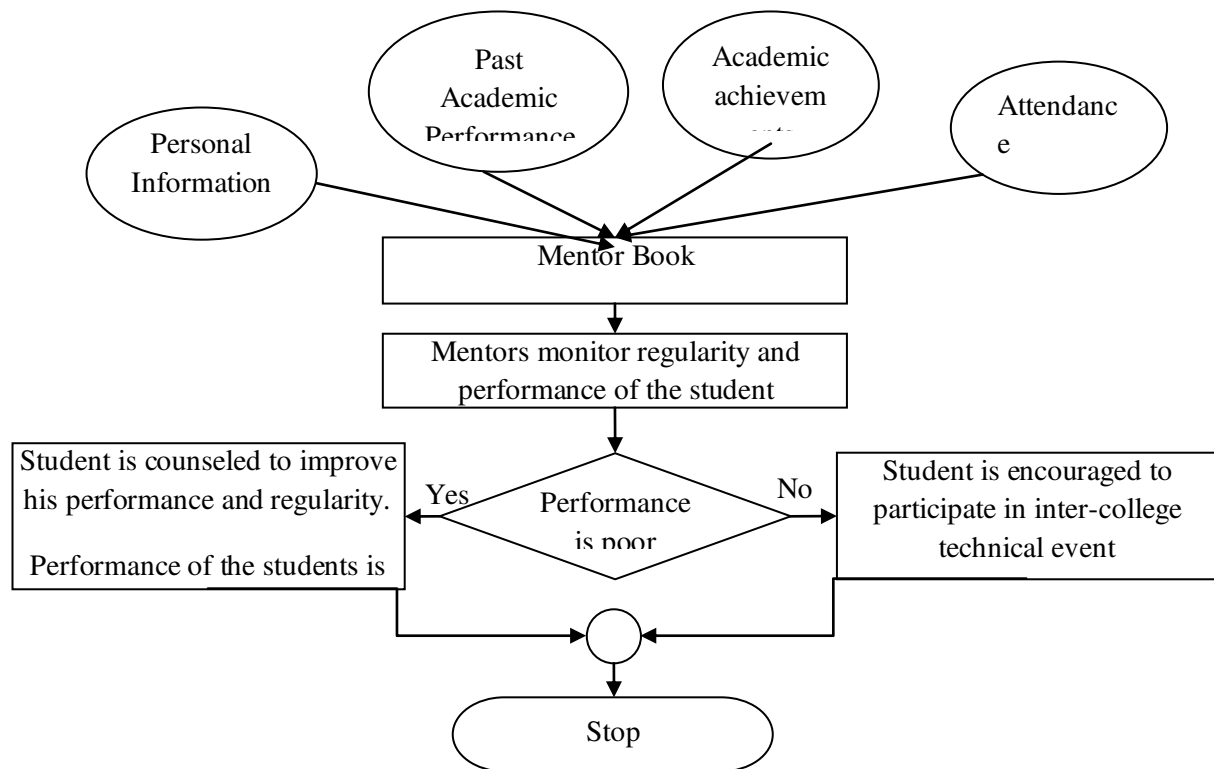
Personal Information

Past Academic Performance

Academic achievem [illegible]

Attendanc e

Mentor Book

Mentors monitor regularity and performance of the student

Student is counseled to improve his performance and regularity.

Performance of the students is

Yes

Performance is poor

No

Student is encouraged to participate in inter-college technical event

Stop